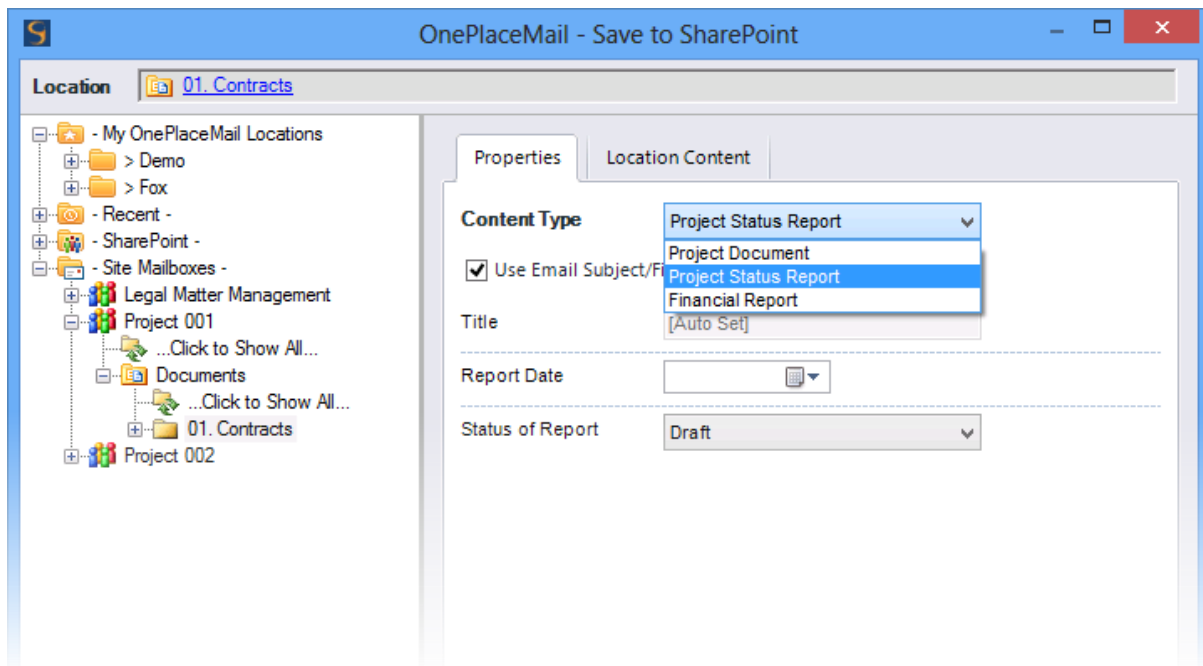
OnePlaceMail - Save to SharePoint

Location 01. Contracts

- My OnePlaceMail Locations
> Demo
> Fox
- Recent -
- SharePoint -
- Site Mailboxes -
Legal Matter Management
Project 001
...Click to Show All...
Documents
...Click to Show All...
01. Contracts
Project 002

Properties
Location Content

Content Type
Project Status Report
Project Document
Project Status Report
Financial Report

Use Email Subject/Fi

Title
[Auto Set]

Report Date

Status of Report
Draft